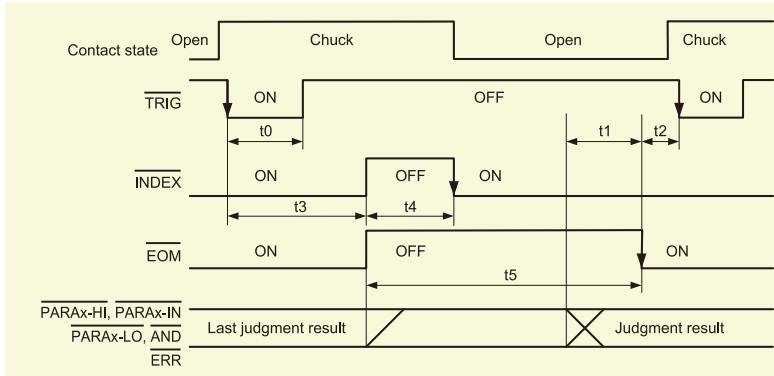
Contact state Open Chuck Open Chuck

$\overline{\text{TRIG}}$ ON OFF ON

t0 t1 t2

$\overline{\text{INDEX}}$ ON OFF ON

t3 t4

$\overline{\text{EOM}}$ ON OFF ON

t5

$\overline{\text{PARAx-HI}}$, $\overline{\text{PARAx-IN}}$
$\overline{\text{PARAx-LO}}$, $\overline{\text{AND}}$
$\overline{\text{ERR}}$

Last judgment result

Judgment result